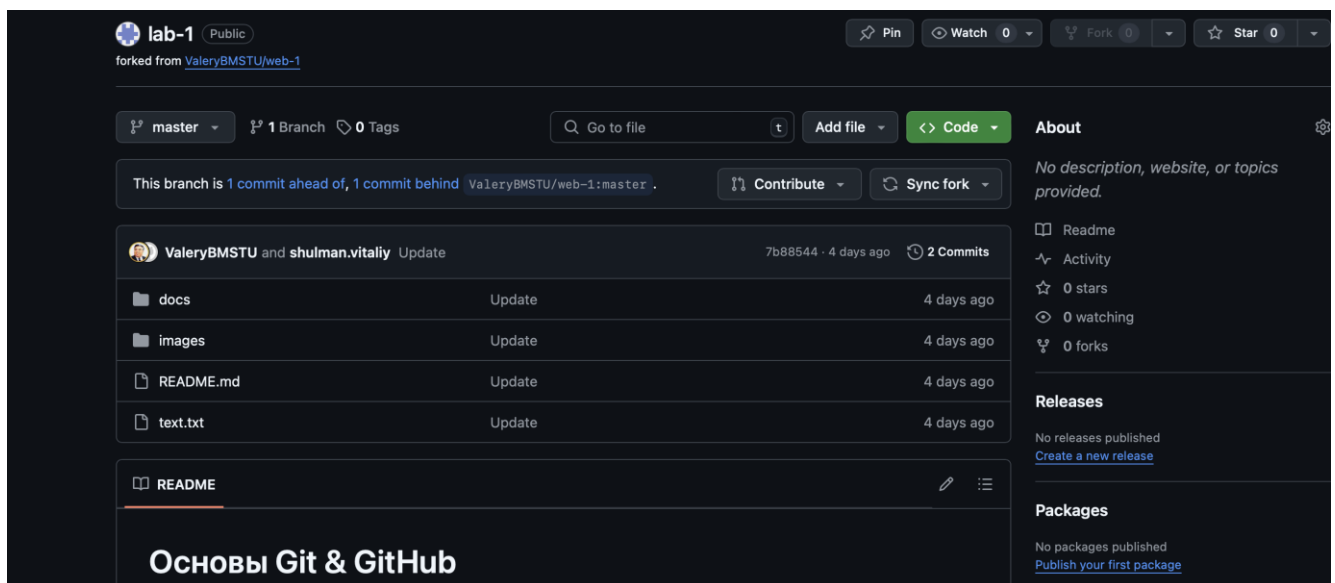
lab-1 Public
forked from ValeryBMSTU/web-1

Pin | Watch 0 | Fork 0 | Star 0

master | 1 Branch | 0 Tags | Go to file | t | Add file | <> Code

This branch is 1 commit ahead of, 1 commit behind ValeryBMSTU/web-1:master .

Contribute | Sync fork

ValeryBMSTU and shulman.vitaliy Update | 7b88544 · 4 days ago | 2 Commits

| | | |
|---|---|---|
| docs | Update | 4 days ago |
| images | Update | 4 days ago |
| README.md | Update | 4 days ago |
| text.txt | Update | 4 days ago |

README

Основы Git & GitHub

About

No description, website, or topics provided.

Readme
Activity
0 stars
0 watching
0 forks

Releases

No releases published
Create a new release

Packages

No packages published
Publish your first package